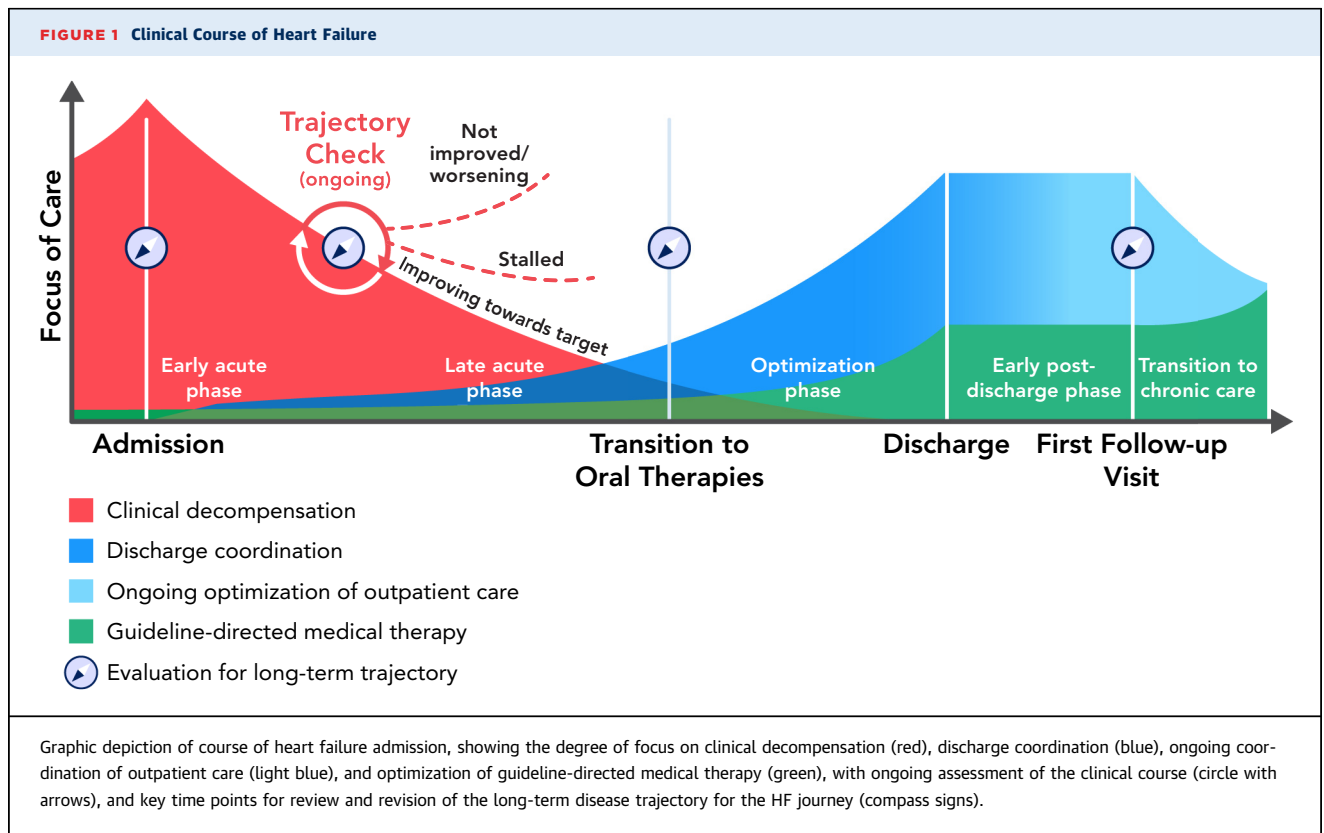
FIGURE 1 Clinical Course of Heart Failure

Focus of Care

Trajectory Check (ongoing)

Not improved/ worsening

Stalled

Improving towards target

Early acute phase

Late acute phase

Optimization phase

Early post-discharge phase

Transition to chronic care

Admission

Transition to Oral Therapies

Discharge

First Follow-up Visit

Clinical decompensation

Discharge coordination

Ongoing optimization of outpatient care

Guideline-directed medical therapy

Evaluation for long-term trajectory

Graphic depiction of course of heart failure admission, showing the degree of focus on clinical decompensation (red), discharge coordination (blue), ongoing coordination of outpatient care (light blue), and optimization of guideline-directed medical therapy (green), with ongoing assessment of the clinical course (circle with arrows), and key time points for review and revision of the long-term disease trajectory for the HF journey (compass signs).